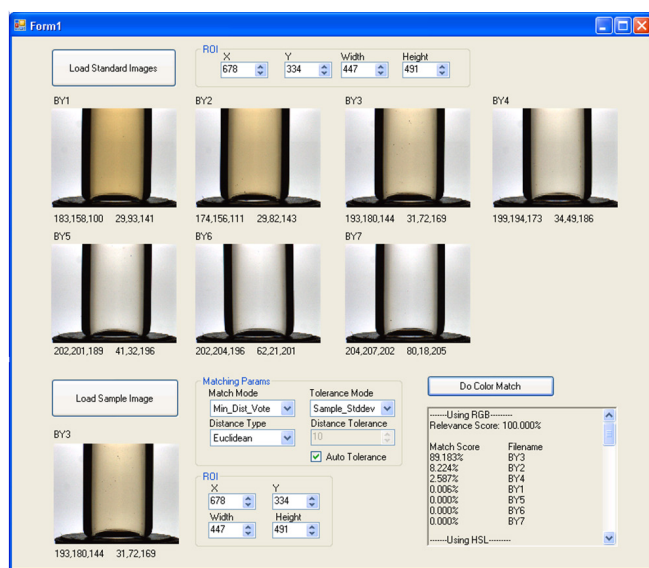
Form1

Load Standard Images

ROI
X 678
Y 334
Width 447
Height 491

BY1
183,158,100 29,93,141

BY2
174,156,111 29,82,143

BY3
193,180,144 31,72,169

BY4
199,194,173 34,49,186

BY5
202,201,189 41,32,196

BY6
202,204,196 62,21,201

BY7
204,207,202 80,18,205

Load Sample Image

BY3
193,180,144 31,72,169

Matching Params
Match Mode
Min_Dist_Vote
Tolerance Mode
Sample_Stddev
Distance Type
Euclidean
Distance Tolerance
10
Auto Tolerance

ROI
X 678
Y 334
Width 447
Height 491

Do Color Match

-------Using RGB--------
Relevance Score: 100.000%

| Match Score | Filename |
|---|---|
| 89.183% | BY3 |
| 8.224% | BY2 |
| 2.587% | BY4 |
| 0.006% | BY1 |
| 0.000% | BY5 |
| 0.000% | BY6 |
| 0.000% | BY7 |

-------Using HSL--------